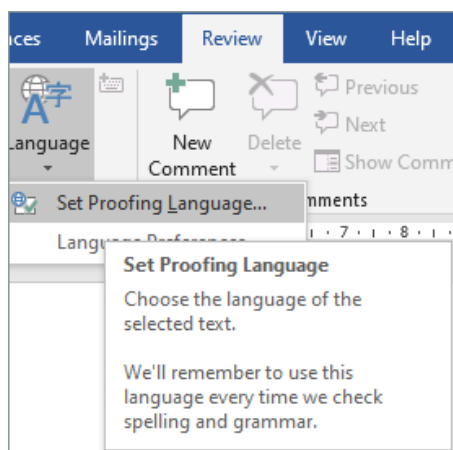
nces Mailings Review View Help

A字

Language

New Comment

Delete

Previous

Next

Show Comm

mments

Set Proofing Language...

Language Preferences

· 7 · · · 8 · ·

Set Proofing Language

Choose the language of the selected text.

We'll remember to use this language every time we check spelling and grammar.